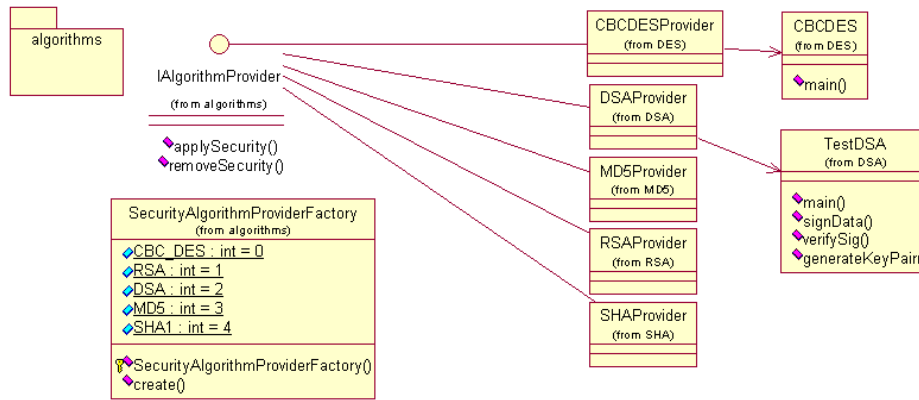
algorithms

IAlgorithmProvider
(from algorithms)
applySecurity()
removeSecurity()

SecurityAlgorithmProviderFactory
(from algorithms)
CBC_DES : int = 0
RSA : int = 1
DSA : int = 2
MD5 : int = 3
SHA1 : int = 4
SecurityAlgorithmProviderFactory()
create()

CBCDESProvider
(from DES)

CBCDES
(from DES)
main()

DSAProvider
(from DSA)

TestDSA
(from DSA)
main()
signData()
verifySig()
generateKeyPair

MD5Provider
(from MD5)

RSAProvider
(from RSA)

SHAProvider
(from SHA)